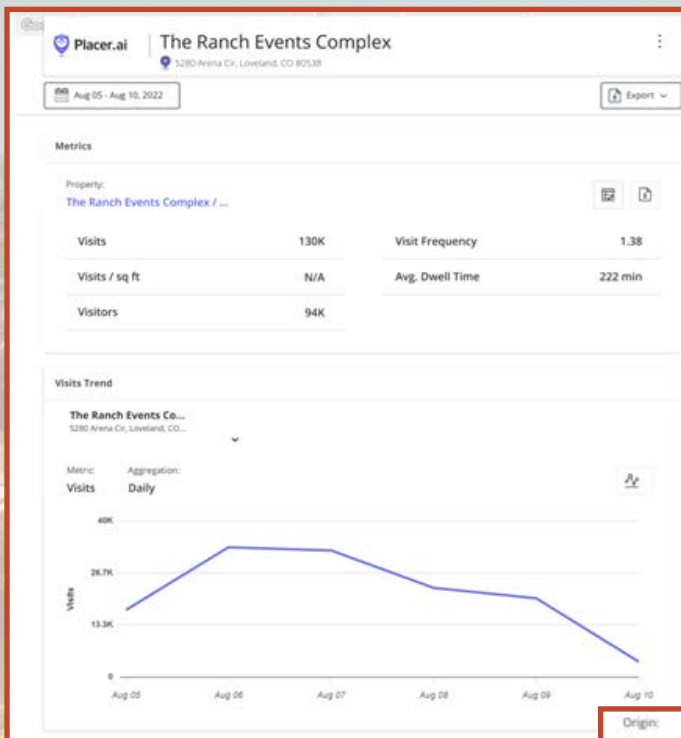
Placer.ai
The Ranch Events Complex
5280 Arena Cir, Loveland, CO 80538

Aug 05 - Aug 10, 2022

Export

Metrics

Property:
The Ranch Events Complex / ...

| Visits | 130K | Visit Frequency | 1.38 |
|---|---|---|---|
| Visits / sq ft | N/A | Avg. Dwell Time | 222 min |
| Visitors | 94K | | |

Visits Trend

The Ranch Events Co...
5280 Arena Cir, Loveland, CO...

Metric:
Visits

Aggregation:
Daily

40K
26.7K
13.3K
0
Visits

Aug 05
Aug 06
Aug 07
Aug 08
Aug 09
Aug 10

Origin: